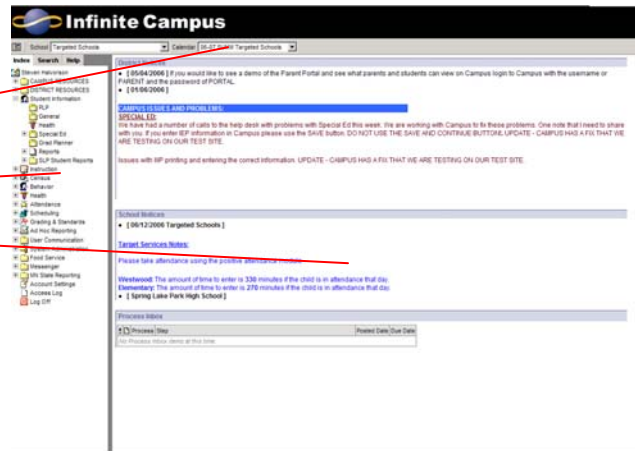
Infinite Campus

School Targeted Schools Calendar 06-07 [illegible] Targeted Schools

Index Search Help

Steven Halvorson
CAMPUS RESOURCES
DISTRICT RESOURCES
Student Information
PLP
General
Health
Special Ed
Grad Planner
Reports
SLP Student Reports
Instruction
Census
Behavior
Health
Attendance
Scheduling
Grading & Standards
Ad Hoc Reporting
User Communication
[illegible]
Food Service
Messenger
MN State Reporting
Account Settings
Access Log
Log Off

District Notices

• [ 05/04/2006 ] If you would like to see a demo of the Parent Portal and see what parents and students can view on Campus login to Campus with the username or PARENT and the password of PORTAL.
• [ 01/06/2006 ]

CAMPUS ISSUES AND PROBLEMS:
SPECIAL ED:
We have had a number of calls to the help desk with problems with Special Ed this week. We are working with Campus to fix these problems. One note that I need to share with you. If you enter IEP information in Campus please use the SAVE button. DO NOT USE THE SAVE AND CONTINUE BUTTONS. UPDATE - CAMPUS HAS A FIX THAT WE ARE TESTING ON OUR TEST SITE.

Issues with IIP printing and entering the correct information. UPDATE - CAMPUS HAS A FIX THAT WE ARE TESTING ON OUR TEST SITE.

School Notices
• [ 08/12/2006 Targeted Schools ]

Target Services Notes:

Please take attendance using the positive attendance module.

Westwood: The amount of time to enter is 330 minutes if the child is in attendance that day.
Elementary: The amount of time to enter is 270 minutes if the child is in attendance that day.
• [ Spring Lake Park High School ]

Process Inbox

Process Step | Posted Date | Due Date
No Process Inbox items at this time